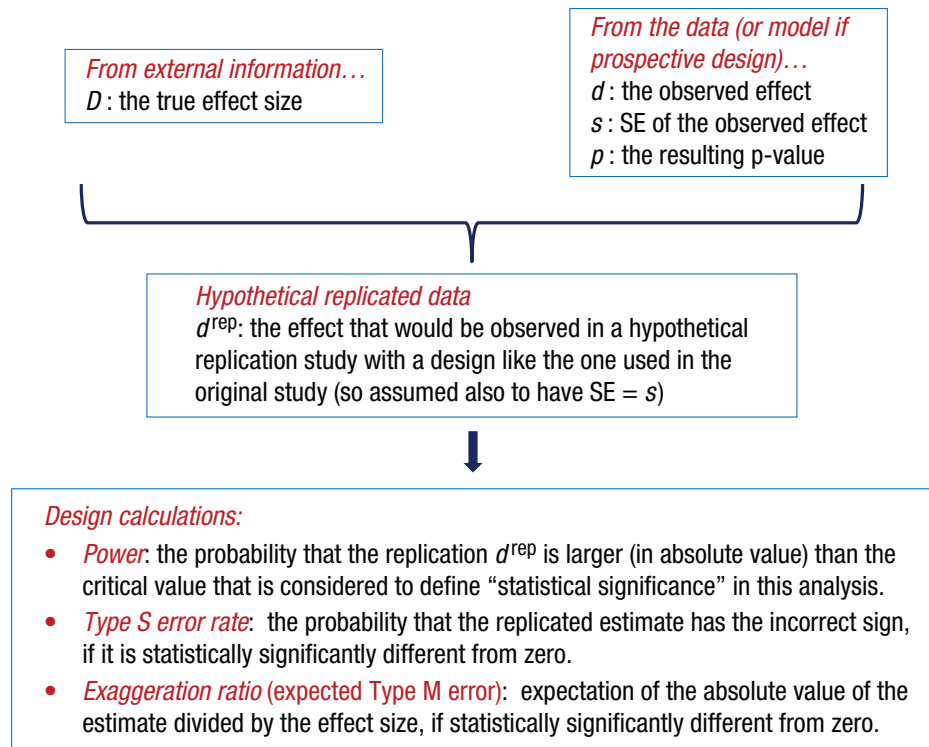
From external information…
$D$ : the true effect size

From the data (or model if prospective design)…
$d$ : the observed effect
$s$ : SE of the observed effect
$p$ : the resulting p-value

Hypothetical replicated data
$d^{\text{rep}}$: the effect that would be observed in a hypothetical replication study with a design like the one used in the original study (so assumed also to have SE = $s$)

Design calculations:
• Power: the probability that the replication $d^{\text{rep}}$ is larger (in absolute value) than the critical value that is considered to define "statistical significance" in this analysis.
• Type S error rate: the probability that the replicated estimate has the incorrect sign, if it is statistically significantly different from zero.
• Exaggeration ratio (expected Type M error): expectation of the absolute value of the estimate divided by the effect size, if statistically significantly different from zero.